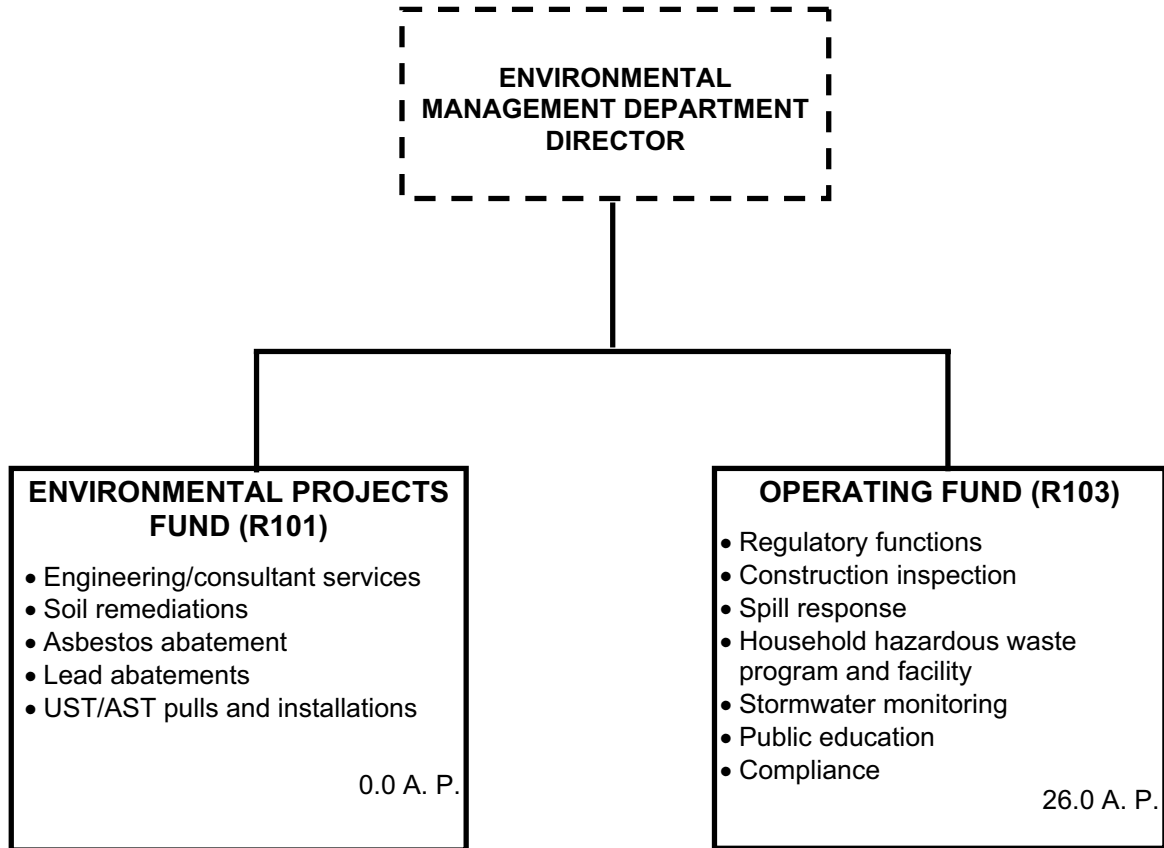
ENVIRONMENTAL MANAGEMENT DEPARTMENT DIRECTOR

ENVIRONMENTAL PROJECTS FUND (R101)

• Engineering/consultant services
• Soil remediations
• Asbestos abatement
• Lead abatements
• UST/AST pulls and installations

0.0 A. P.

OPERATING FUND (R103)

• Regulatory functions
• Construction inspection
• Spill response
• Household hazardous waste program and facility
• Stormwater monitoring
• Public education
• Compliance

26.0 A. P.